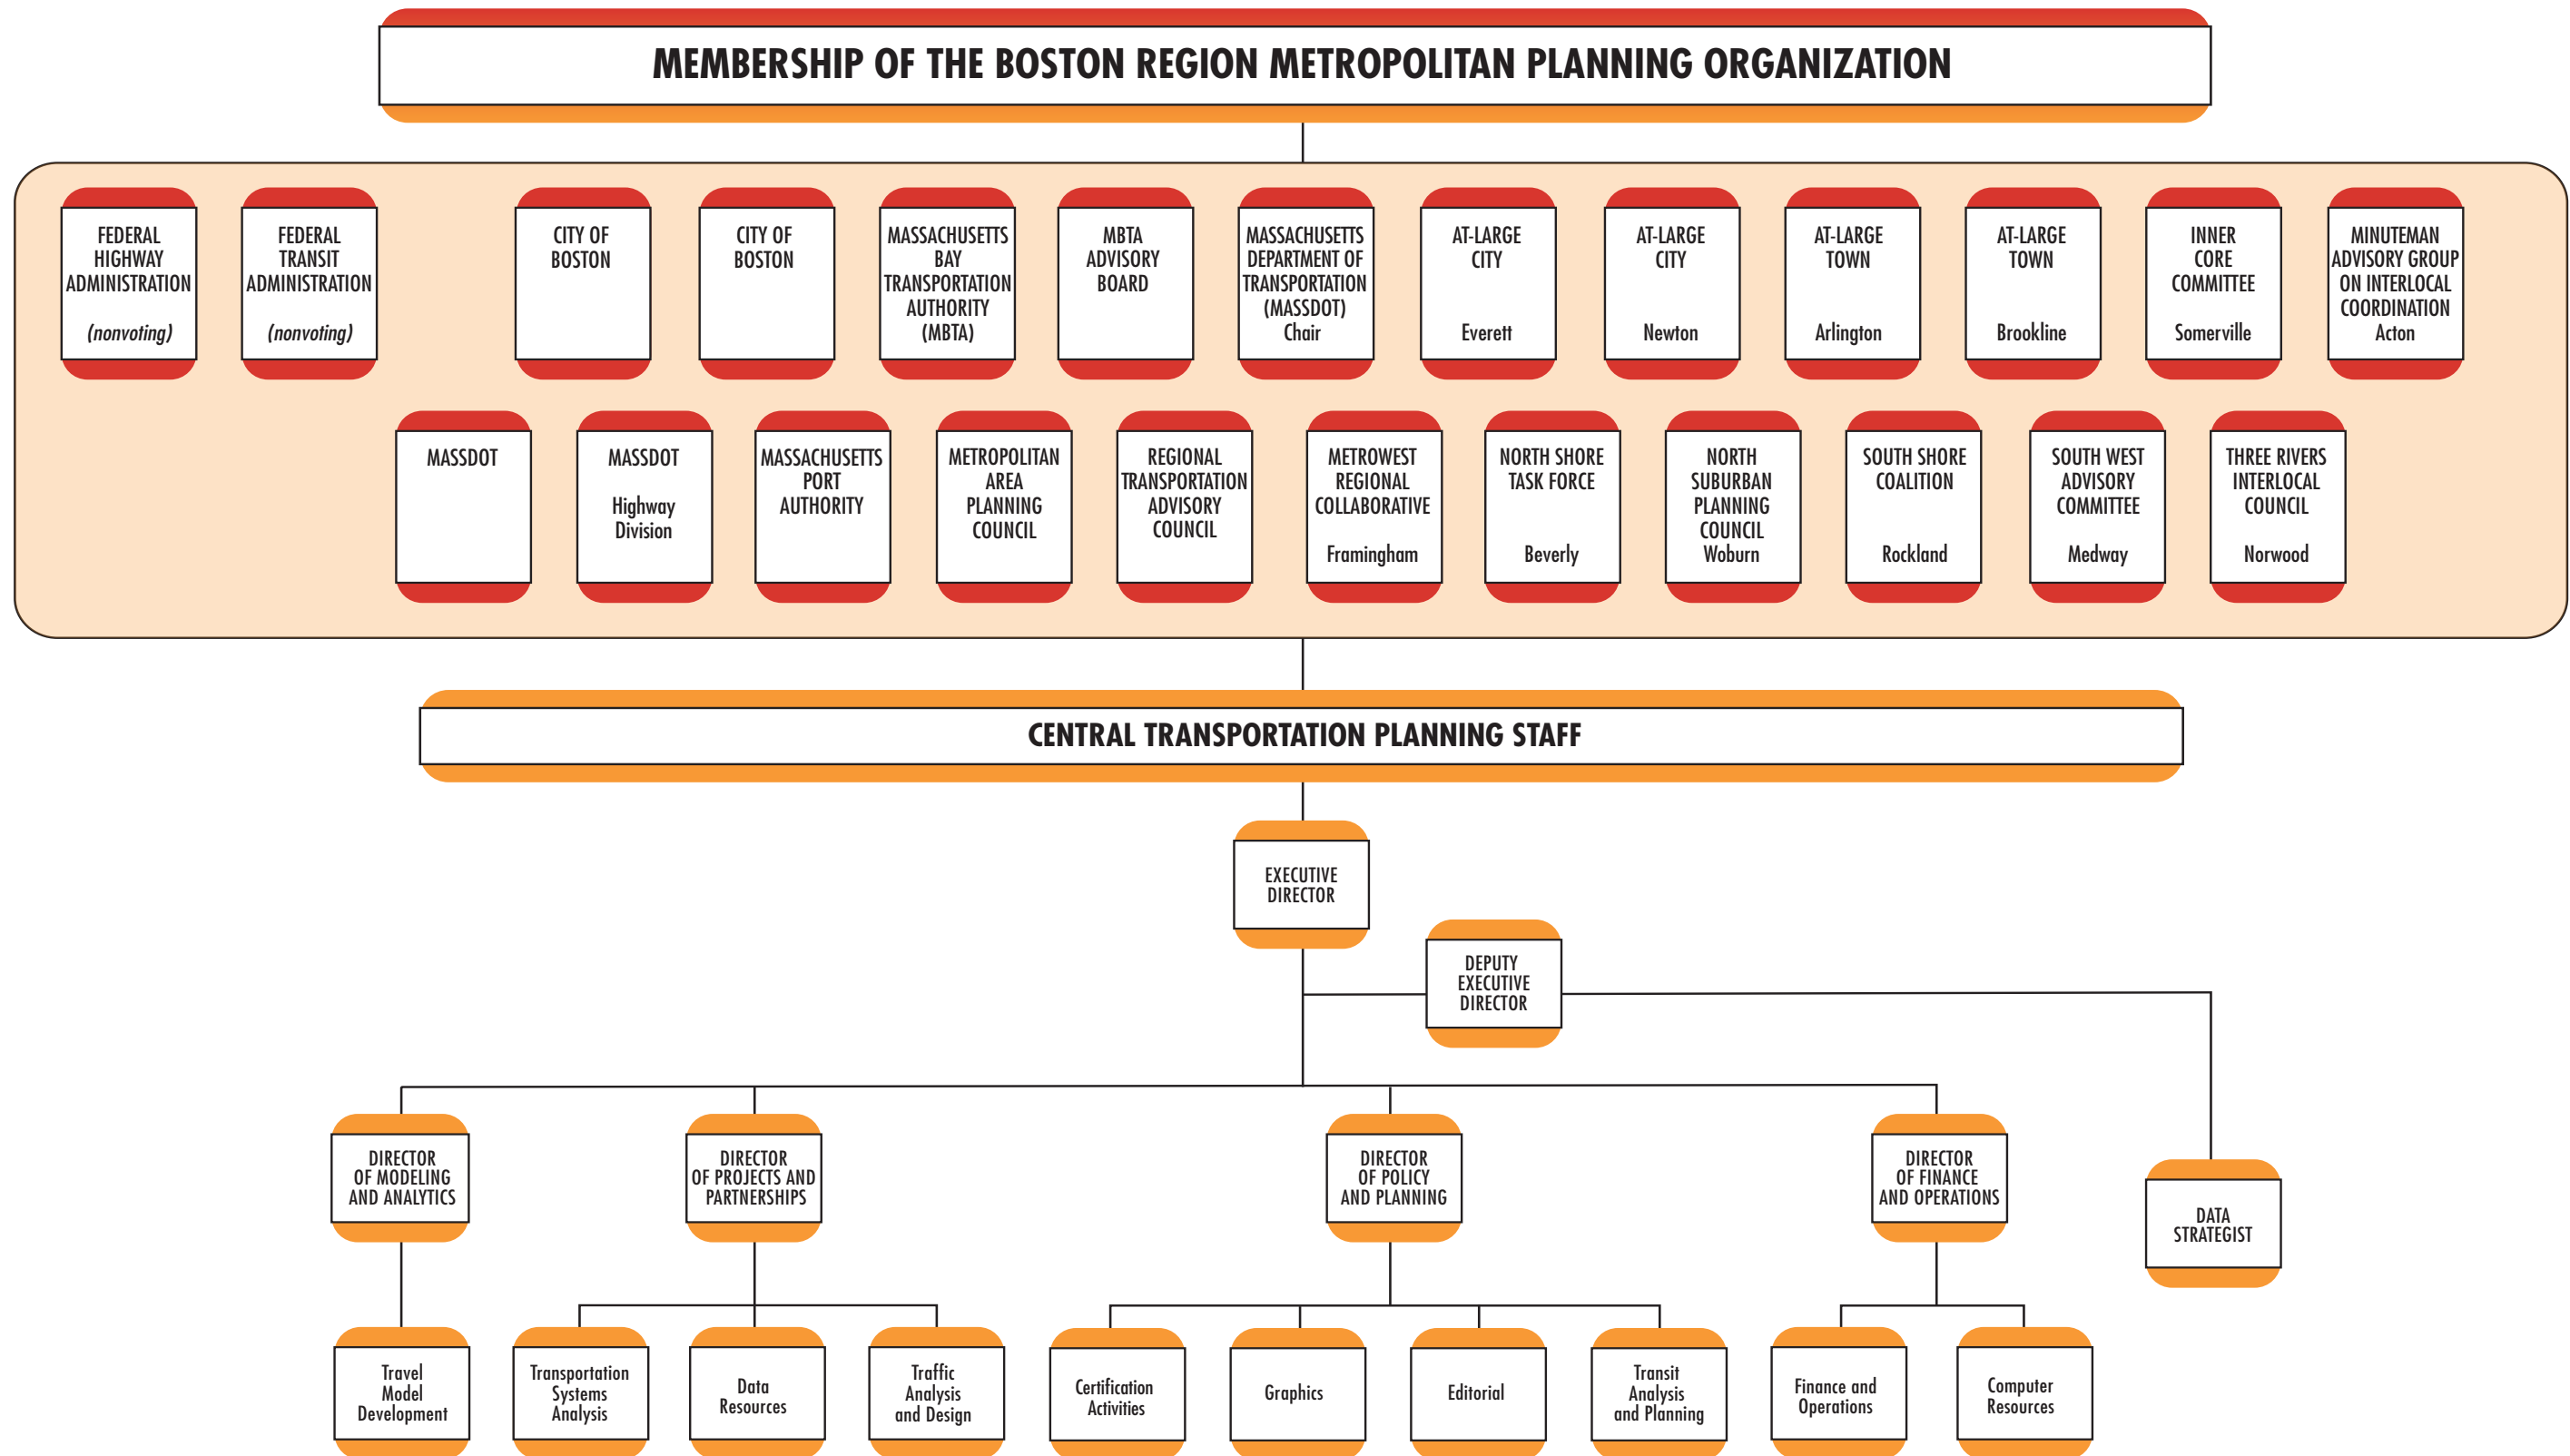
MEMBERSHIP OF THE BOSTON REGION METROPOLITAN PLANNING ORGANIZATION

FEDERAL HIGHWAY ADMINISTRATION (nonvoting)

FEDERAL TRANSIT ADMINISTRATION (nonvoting)

CITY OF BOSTON

CITY OF BOSTON

MASSACHUSETTS BAY TRANSPORTATION AUTHORITY (MBTA)

MBTA ADVISORY BOARD

MASSACHUSETTS DEPARTMENT OF TRANSPORTATION (MASSDOT) Chair

AT-LARGE CITY Everett

AT-LARGE CITY Newton

AT-LARGE TOWN Arlington

AT-LARGE TOWN Brookline

INNER CORE COMMITTEE Somerville

MINUTEMAN ADVISORY GROUP ON INTERLOCAL COORDINATION Acton

MASSDOT

MASSDOT Highway Division

MASSACHUSETTS PORT AUTHORITY

METROPOLITAN AREA PLANNING COUNCIL

REGIONAL TRANSPORTATION ADVISORY COUNCIL

METROWEST REGIONAL COLLABORATIVE Framingham

NORTH SHORE TASK FORCE Beverly

NORTH SUBURBAN PLANNING COUNCIL Woburn

SOUTH SHORE COALITION Rockland

SOUTH WEST ADVISORY COMMITTEE Medway

THREE RIVERS INTERLOCAL COUNCIL Norwood

CENTRAL TRANSPORTATION PLANNING STAFF

EXECUTIVE DIRECTOR

DEPUTY EXECUTIVE DIRECTOR

DIRECTOR OF MODELING AND ANALYTICS

DIRECTOR OF PROJECTS AND PARTNERSHIPS

DIRECTOR OF POLICY AND PLANNING

DIRECTOR OF FINANCE AND OPERATIONS

DATA STRATEGIST

Travel Model Development

Transportation Systems Analysis

Data Resources

Traffic Analysis and Design

Certification Activities

Graphics

Editorial

Transit Analysis and Planning

Finance and Operations

Computer Resources